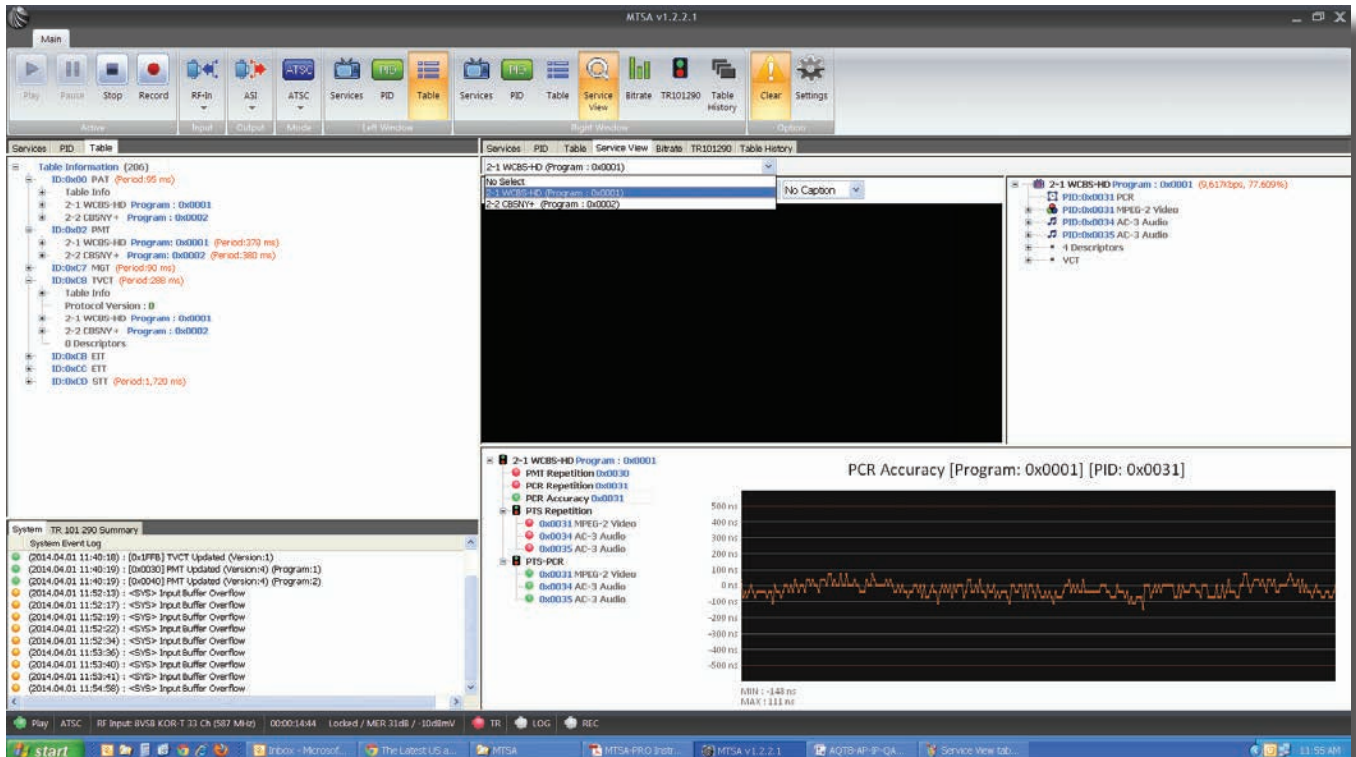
MTSA v1.2.2.1

Main

Play Pause Stop Record RF-In ASI ATSC Services PID Table Services PID Table Service View Bitrate TR101290 Table History Clear Settings

Active Input Output Mode Left Window Right Window Option

Services PID Table

Table Information (206)
ID:0x00 PAT (Period:95 ms)
Table Info
2-1 WCBS-HD Program : 0x0001
2-2 CBSNY+ Program : 0x0002
ID:0x02 PMT
2-1 WCBS-HD Program: 0x0001 (Period:370 ms)
2-2 CBSNY+ Program: 0x0002 (Period:380 ms)
ID:0xC7 MGT (Period:90 ms)
ID:0xC8 TVCT (Period:288 ms)
Table Info
Protocol Version : 0
2-1 WCBS-HD Program : 0x0001
2-2 CBSNY+ Program : 0x0002
0 Descriptors
ID:0xCB EIT
ID:0xCC ETT
ID:0xCD STT (Period:1,720 ms)

Services PID Table Service View Bitrate TR101290 Table History

2-1 WCBS-HD (Program : 0x0001)
No Select
2-1 WCBS-HD (Program : 0x0001)
2-2 CBSNY+ (Program : 0x0002)

No Caption

2-1 WCBS-HD Program : 0x0001 (9,617Kbps, 77.609%)
PID:0x0031 PCR
PID:0x0031 MPEG-2 Video
PID:0x0034 AC-3 Audio
PID:0x0035 AC-3 Audio
4 Descriptors
VCT

System TR 101 290 Summary
System Event Log
(2014.04.01 11:40:18) : [0x1FFB] TVCT Updated (Version:1)
(2014.04.01 11:40:19) : [0x0030] PMT Updated (Version:4) (Program:1)
(2014.04.01 11:40:19) : [0x0040] PMT Updated (Version:4) (Program:2)
(2014.04.01 11:52:13) : <SYS> Input Buffer Overflow
(2014.04.01 11:52:17) : <SYS> Input Buffer Overflow
(2014.04.01 11:52:19) : <SYS> Input Buffer Overflow
(2014.04.01 11:52:22) : <SYS> Input Buffer Overflow
(2014.04.01 11:52:34) : <SYS> Input Buffer Overflow
(2014.04.01 11:53:36) : <SYS> Input Buffer Overflow
(2014.04.01 11:53:40) : <SYS> Input Buffer Overflow
(2014.04.01 11:53:41) : <SYS> Input Buffer Overflow
(2014.04.01 11:54:58) : <SYS> Input Buffer Overflow

2-1 WCBS-HD Program : 0x0001
PMT Repetition 0x0030
PCR Repetition 0x0031
PCR Accuracy 0x0031
PTS Repetition
0x0031 MPEG-2 Video
0x0034 AC-3 Audio
0x0035 AC-3 Audio
PTS-PCR
0x0031 MPEG-2 Video
0x0034 AC-3 Audio
0x0035 AC-3 Audio

PCR Accuracy [Program: 0x0001] [PID: 0x0031]

500 ns
400 ns
300 ns
200 ns
100 ns
0 ns
-100 ns
-200 ns
-300 ns
-400 ns
-500 ns

MIN : -148 ns
MAX : 111 ns

Play ATSC RF Input: 8VSB KOR-T 33 Ch (587 MHz) 00:00:14:44 Locked / MER 31dB / -10dBmV TR LOG REC

start Inbox - Microsof... The Latest US a... MTSA MTSA-PRO Instr... MTSA v1.2.2.1 AQTB-AP-IP-QA... Service View tab... 11:55 AM